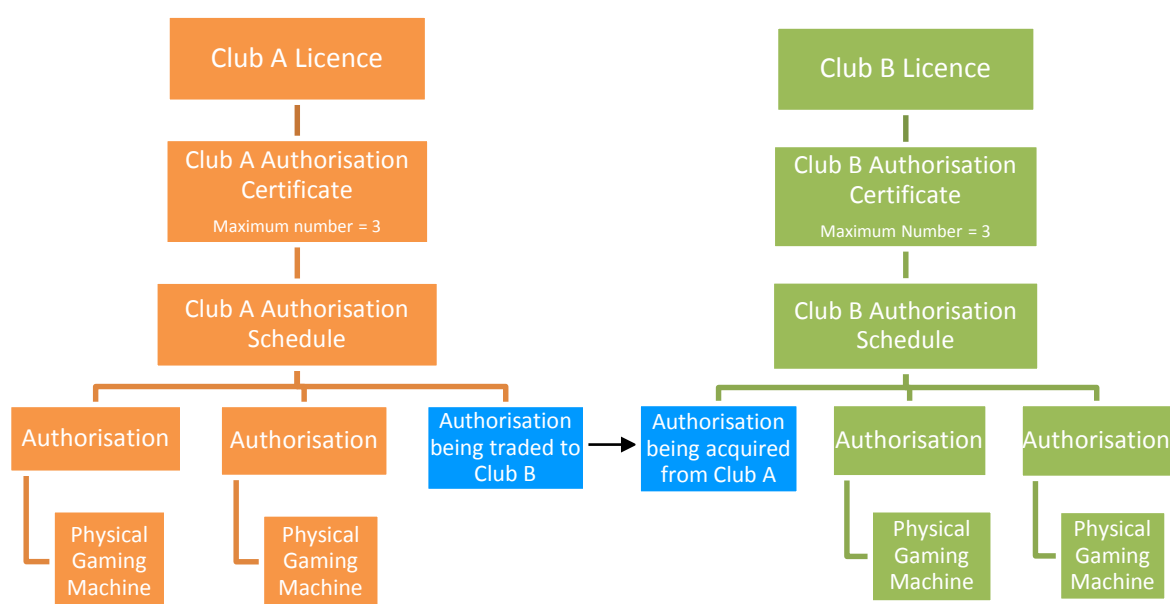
Club A Licence

Club A Authorisation Certificate
Maximum number = 3

Club A Authorisation Schedule

Authorisation

Authorisation

Authorisation being traded to Club B

Physical Gaming Machine

Physical Gaming Machine

Club B Licence

Club B Authorisation Certificate
Maximum Number = 3

Club B Authorisation Schedule

Authorisation being acquired from Club A

Authorisation

Authorisation

Physical Gaming Machine

Physical Gaming Machine